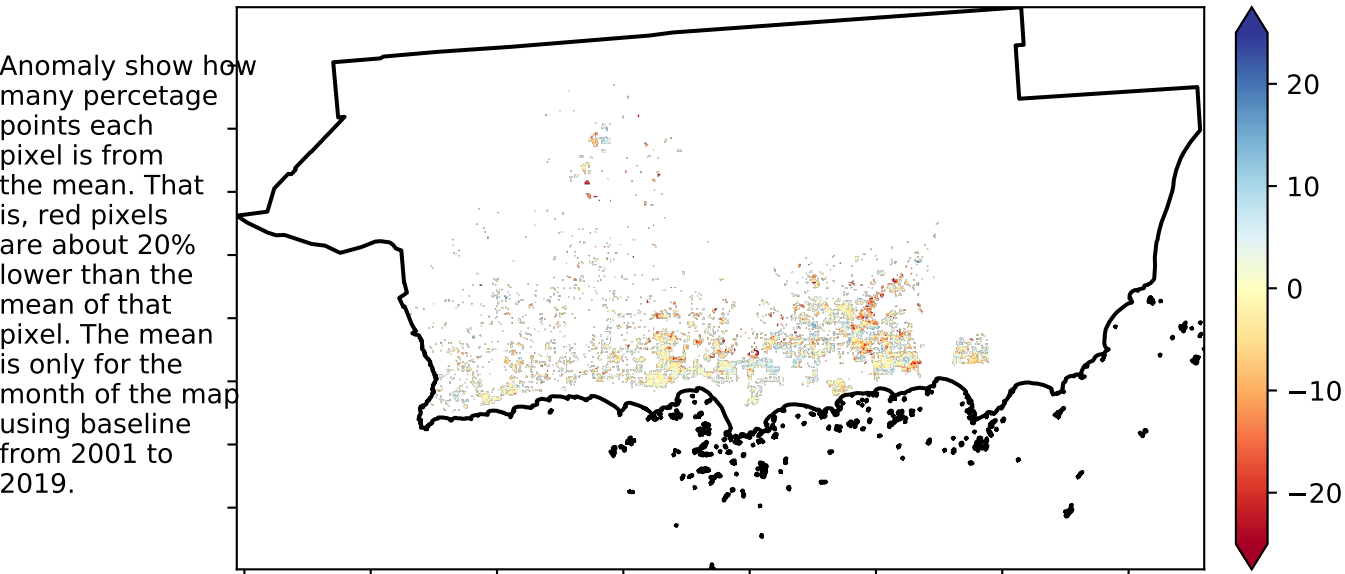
Anomaly show how many percetage points each pixel is from the mean. That is, red pixels are about 20% lower than the mean of that pixel. The mean is only for the month of the map using baseline from 2001 to 2019.

20
10
0
−10
−20